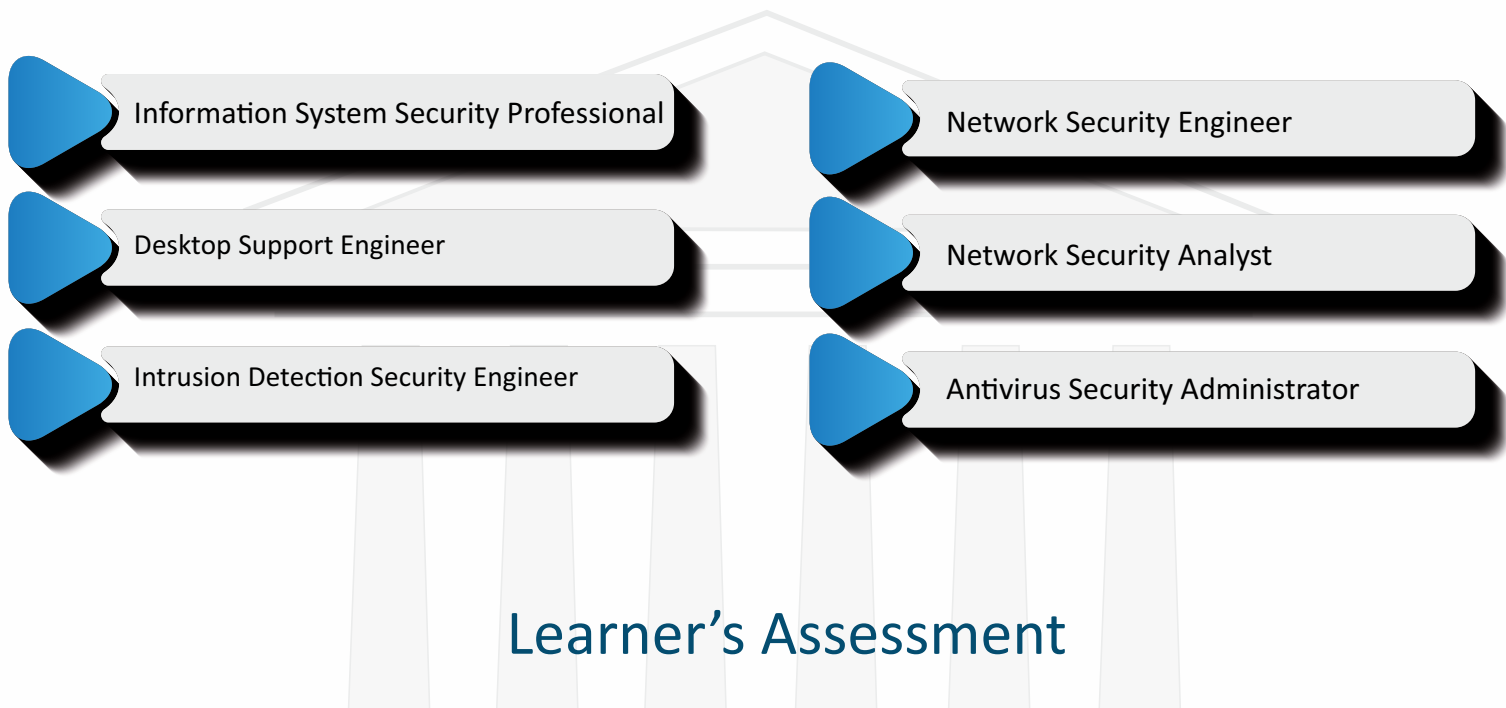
Information System Security Professional

Desktop Support Engineer

Intrusion Detection Security Engineer

Network Security Engineer

Network Security Analyst

Antivirus Security Administrator

Learner’s Assessment